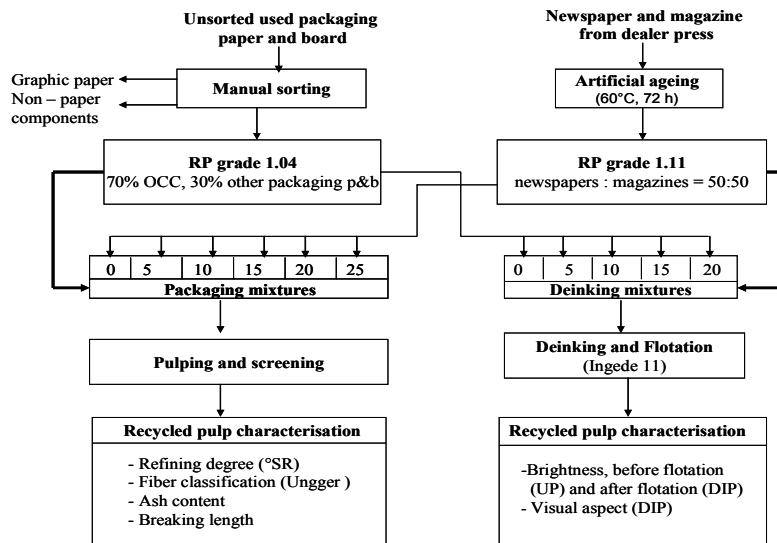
Unsorted used packaging paper and board

Graphic paper

Non – paper components

Manual sorting

Newspaper and magazine from dealer press

Artificial ageing (60°C, 72 h)

RP grade 1.04
70% OCC, 30% other packaging p&b

RP grade 1.11
newspapers : magazines = 50:50

| 0 | 5 | 10 | 15 | 20 | 25 |
|---|---|---|---|---|---|

Packaging mixtures

| 0 | 5 | 10 | 15 | 20 |
|---|---|---|---|---|

Deinking mixtures

Pulping and screening

Deinking and Flotation (Ingede 11)

Recycled pulp characterisation

- Refining degree (°SR)
- Fiber classification (Ungger )
- Ash content
- Breaking length

Recycled pulp characterisation

-Brightness, before flotation (UP) and after flotation (DIP)
- Visual aspect (DIP)